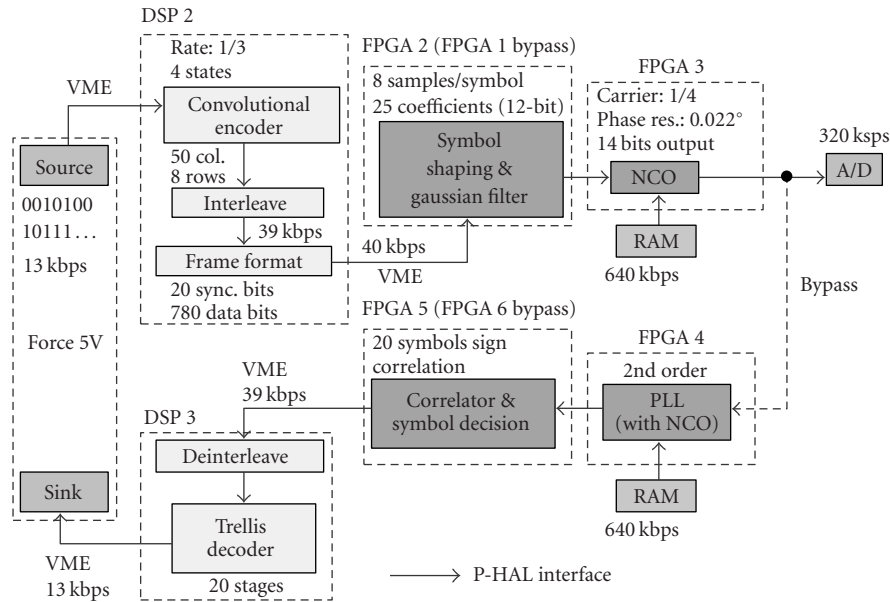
DSP 2
Rate: 1/3
4 states
VME
Convolutional encoder
50 col.
8 rows
Interleave
39 kbps
Frame format
20 sync. bits
780 data bits
Source
0010100
10111...
13 kbps
Force 5V
Sink
FPGA 2 (FPGA 1 bypass)
8 samples/symbol
25 coefficients (12-bit)
Symbol shaping & gaussian filter
40 kbps
VME
FPGA 3
Carrier: 1/4
Phase res.: 0.022°
14 bits output
NCO
RAM
640 kbps
320 ksps
A/D
Bypass
FPGA 5 (FPGA 6 bypass)
20 symbols sign correlation
Correlator & symbol decision
FPGA 4
2nd order
PLL (with NCO)
RAM
640 kbps
VME
39 kbps
DSP 3
Deinterleave
Trellis decoder
20 stages
VME
13 kbps
P-HAL interface